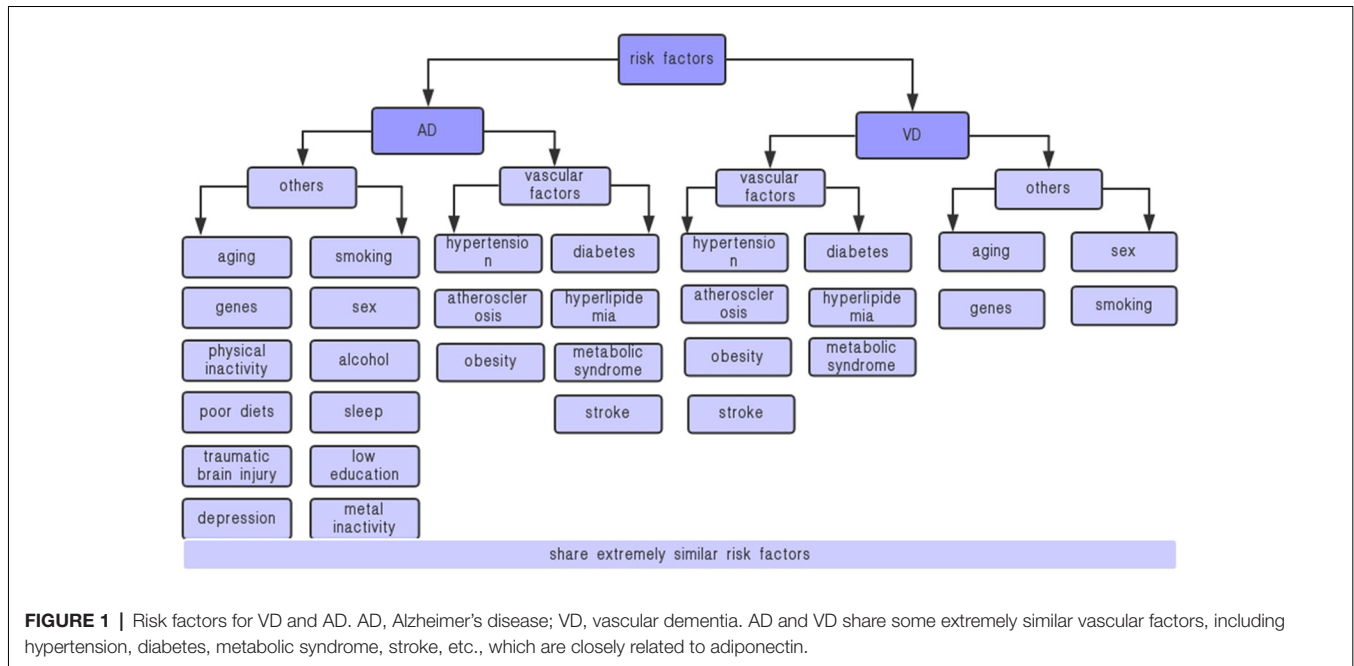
risk factors

AD

VD

others

vascular factors

vascular factors

others

aging

smoking

hypertension

diabetes

hypertension

diabetes

aging

sex

genes

sex

atherosclerosis

hyperlipidemia

atherosclerosis

hyperlipidemia

genes

smoking

physical inactivity

alcohol

obesity

metabolic syndrome

obesity

metabolic syndrome

poor diets

sleep

stroke

stroke

traumatic brain injury

low education

depression

metal inactivity

share extremely similar risk factors

**FIGURE 1 |** Risk factors for VD and AD. AD, Alzheimer's disease; VD, vascular dementia. AD and VD share some extremely similar vascular factors, including hypertension, diabetes, metabolic syndrome, stroke, etc., which are closely related to adiponectin.